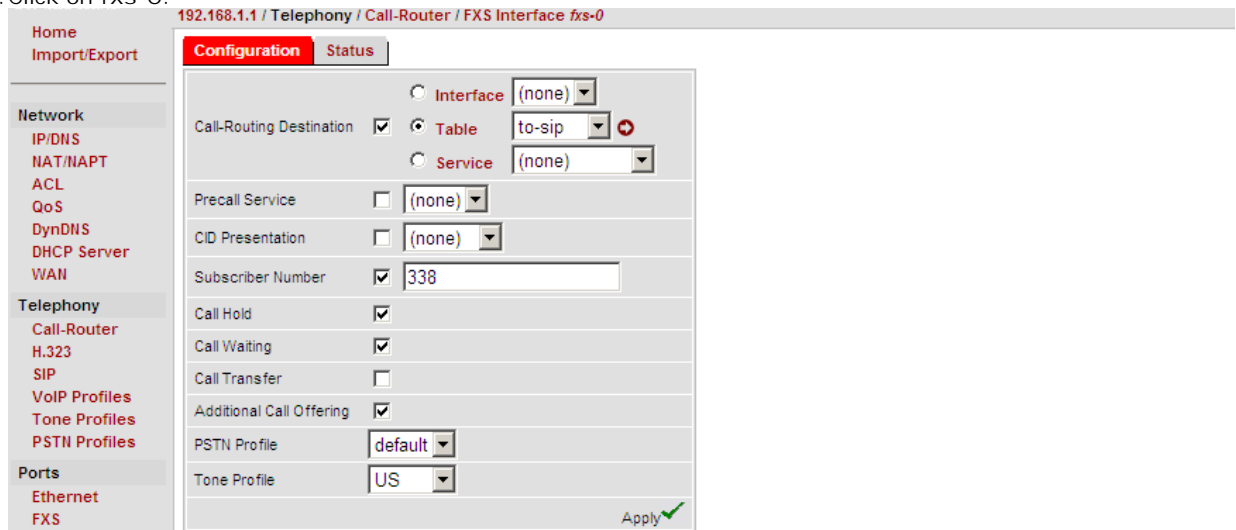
Click on FXS-0.

192.168.1.1 / Telephony / Call-Router / FXS Interface fxs-0

Home
Import/Export

Network
IP/DNS
NAT/NAPT
ACL
QoS
DynDNS
DHCP Server
WAN

Telephony
Call-Router
H.323
SIP
VoIP Profiles
Tone Profiles
PSTN Profiles

Ports
Ethernet
FXS

Configuration Status

| | | |
|---|---|---|
| Call-Routing Destination | ☑ | ○ Interface (none) ● Table to-sip ○ Service (none) |
| Precall Service | ☐ | (none) |
| CID Presentation | ☐ | (none) |
| Subscriber Number | ☑ | 338 |
| Call Hold | ☑ | |
| Call Waiting | ☑ | |
| Call Transfer | ☐ | |
| Additional Call Offering | ☑ | |
| PSTN Profile | | default |
| Tone Profile | | US |

Apply